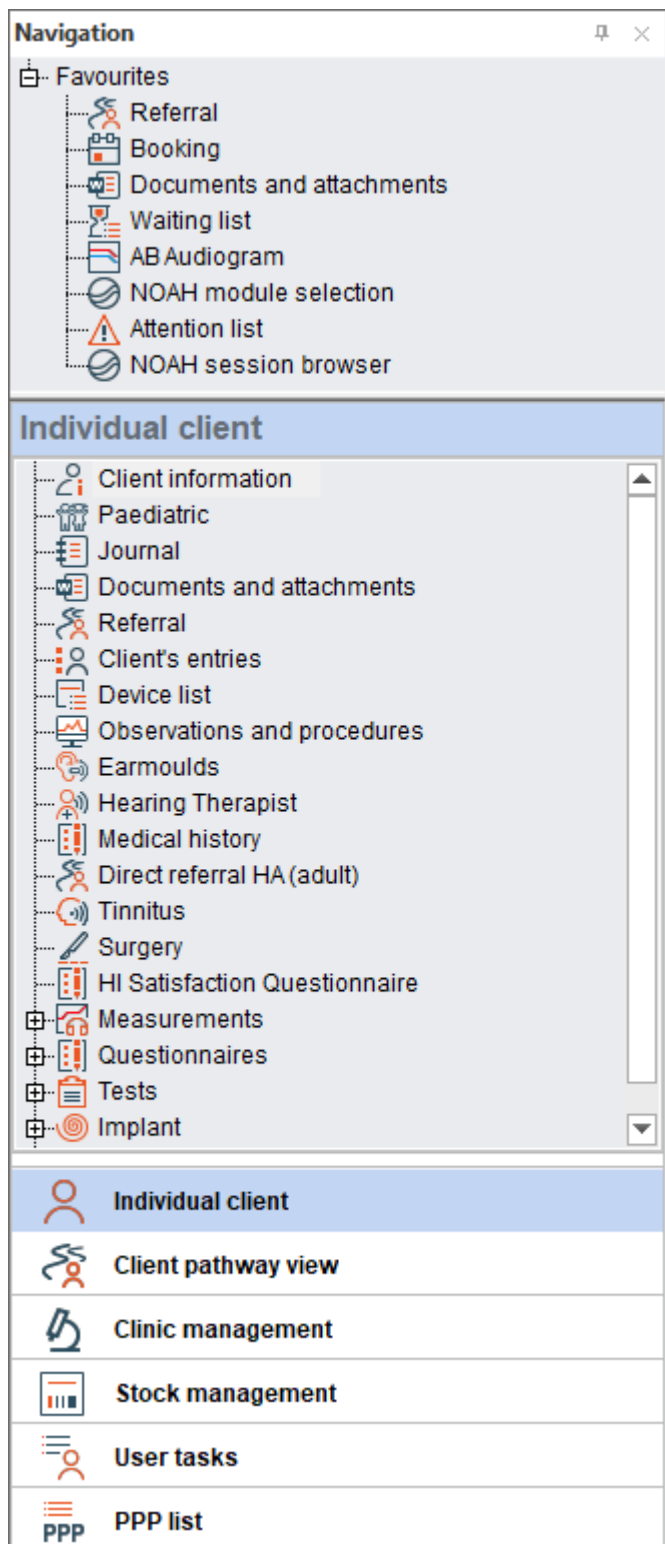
Navigation

Favourites
Referral
Booking
Documents and attachments
Waiting list
AB Audiogram
NOAH module selection
Attention list
NOAH session browser

Individual client

Client information
Paediatric
Journal
Documents and attachments
Referral
Client's entries
Device list
Observations and procedures
Earmoulds
Hearing Therapist
Medical history
Direct referral HA (adult)
Tinnitus
Surgery
HI Satisfaction Questionnaire
Measurements
Questionnaires
Tests
Implant

Individual client
Client pathway view
Clinic management
Stock management
User tasks
PPP
PPP list